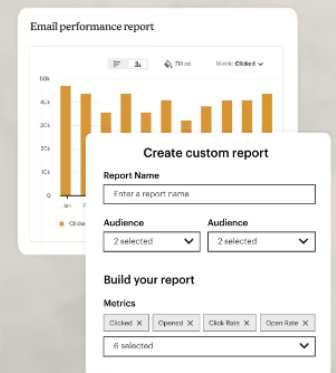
Email performance report

Fill on

Metric: Clicked

50k

40k

30k

20k

10k

0

Jan

Clicked

Create custom report

Report Name

Enter a report name

Audience

2 selected

Audience

2 selected

Build your report

Metrics

Clicked ✕

Opened ✕

Click Rate ✕

Open Rate ✕

6 selected